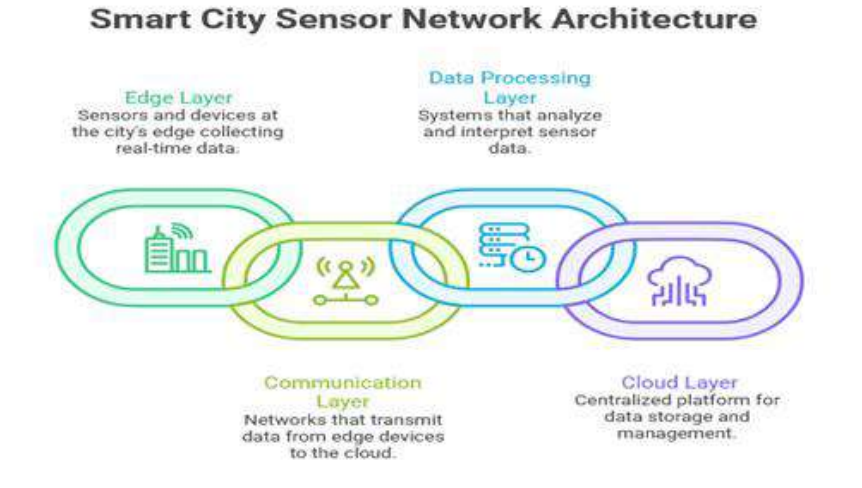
Smart City Sensor Network Architecture

Edge Layer
Sensors and devices at the city's edge collecting real-time data.

Data Processing Layer
Systems that analyze and interpret sensor data.

Communication Layer
Networks that transmit data from edge devices to the cloud.

Cloud Layer
Centralized platform for data storage and management.